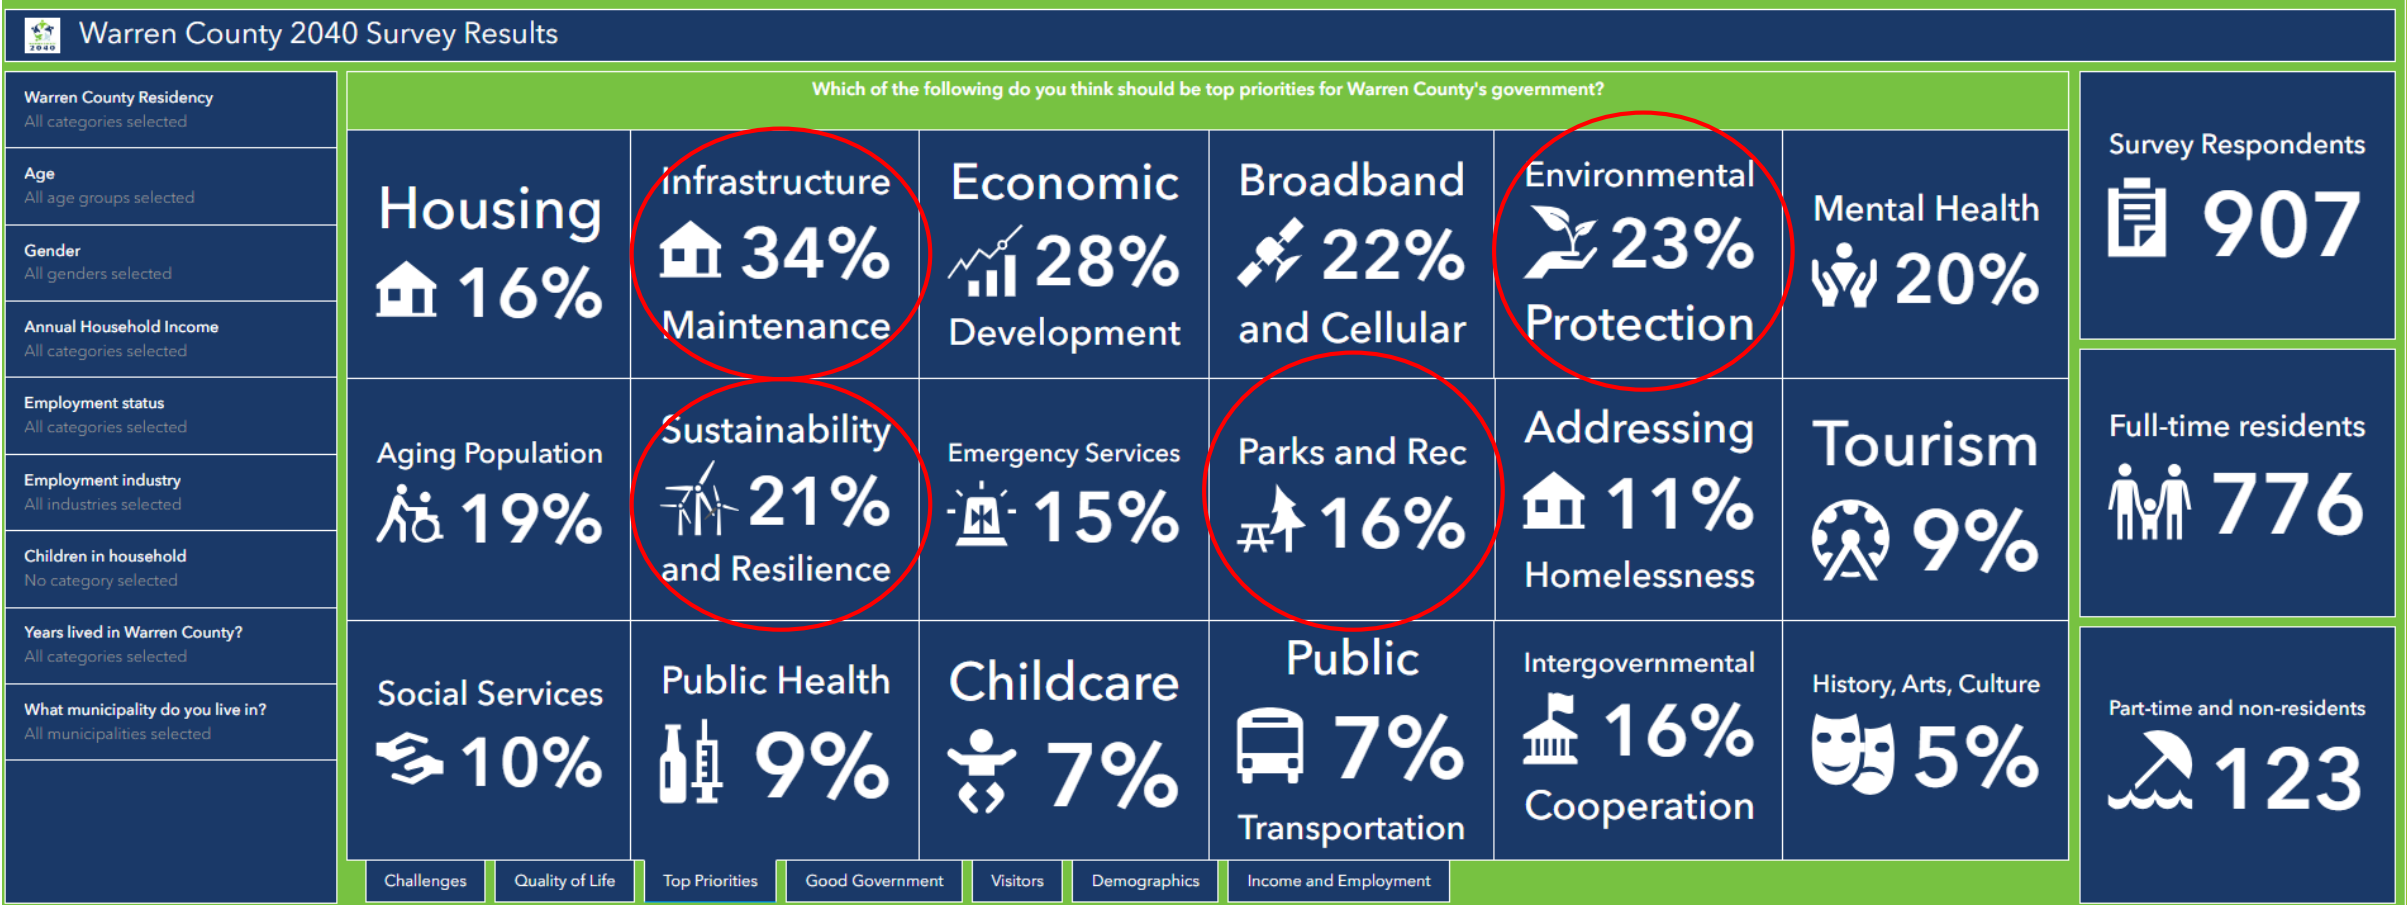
Warren County 2040 Survey Results

Warren County Residency
All categories selected

Age
All age groups selected

Gender
All genders selected

Annual Household Income
All categories selected

Employment status
All categories selected

Employment industry
All industries selected

Children in household
No category selected

Years lived in Warren County?
All categories selected

What municipality do you live in?
All municipalities selected

Which of the following do you think should be top priorities for Warren County's government?

Housing 16%

Infrastructure 34% Maintenance

Economic 28% Development

Broadband 22% and Cellular

Environmental 23% Protection

Mental Health 20%

Aging Population 19%

Sustainability 21% and Resilience

Emergency Services 15%

Parks and Rec 16%

Addressing 11% Homelessness

Tourism 9%

Social Services 10%

Public Health 9%

Childcare 7%

Public 7% Transportation

Intergovernmental 16% Cooperation

History, Arts, Culture 5%

Survey Respondents 907

Full-time residents 776

Part-time and non-residents 123

Challenges | Quality of Life | Top Priorities | Good Government | Visitors | Demographics | Income and Employment